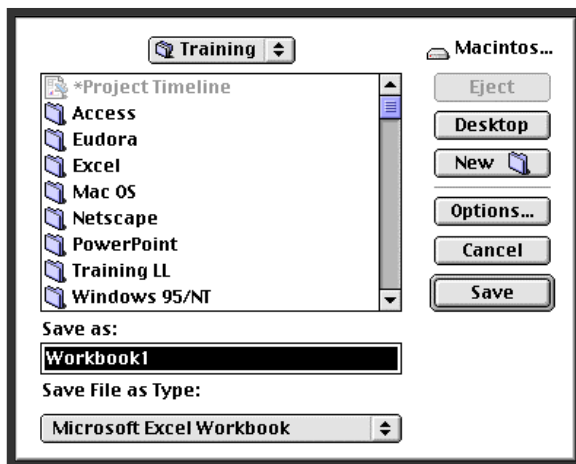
Training

Macintos...

*Project Timeline
Access
Eudora
Excel
Mac OS
Netscape
PowerPoint
Training LL
Windows 95/NT

Eject
Desktop
New
Options...
Cancel
Save

Save as:
Workbook1
Save File as Type:
Microsoft Excel Workbook